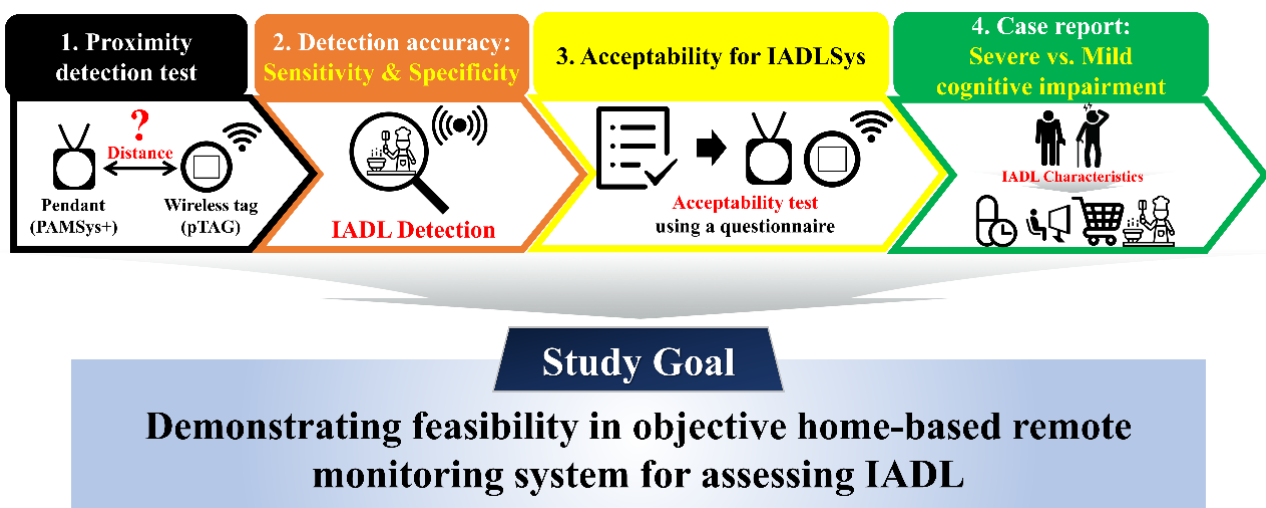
1. Proximity detection test

?

Distance

Pendant (PAMSys+)

Wireless tag (pTAG)

2. Detection accuracy: Sensitivity & Specificity

IADL Detection

3. Acceptability for IADLSys

Acceptability test using a questionnaire

4. Case report: Severe vs. Mild cognitive impairment

IADL Characteristics

Study Goal

Demonstrating feasibility in objective home-based remote monitoring system for assessing IADL